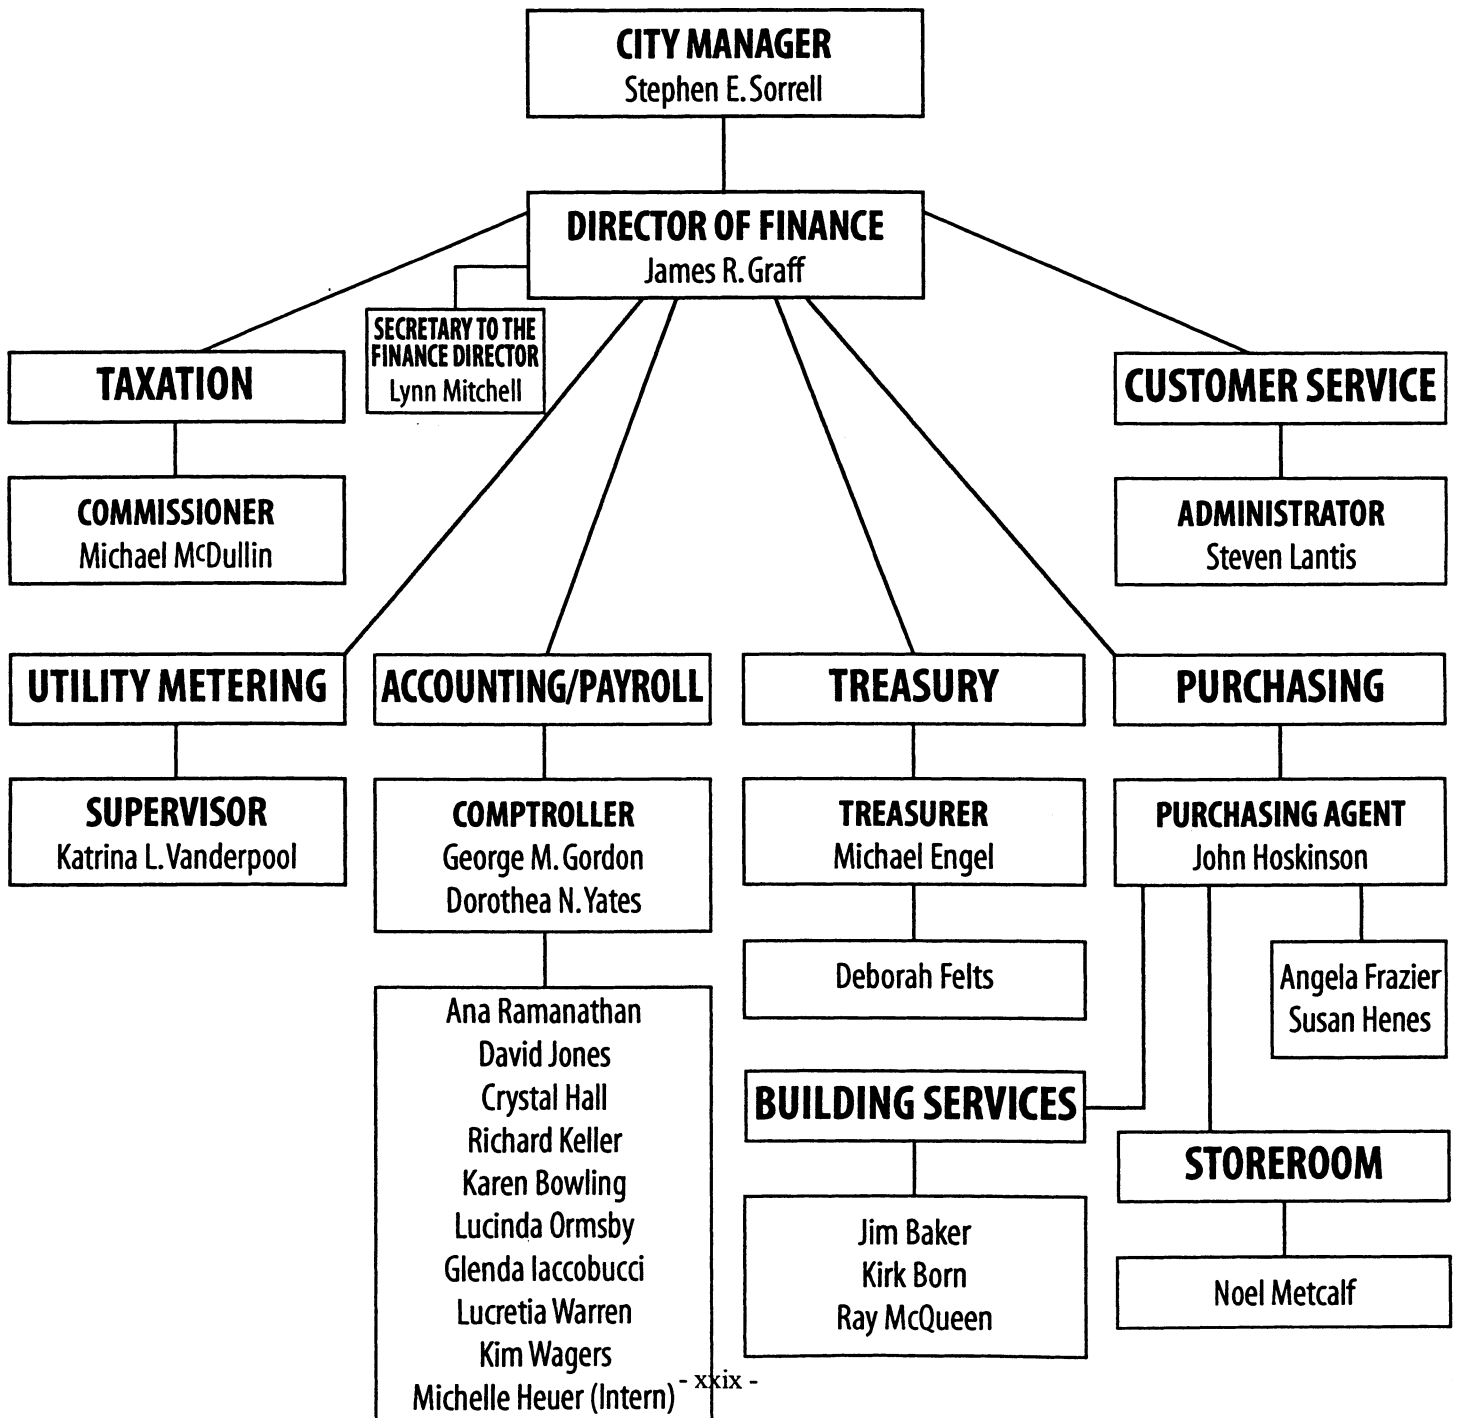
CITY MANAGER
Stephen E. Sorrell

DIRECTOR OF FINANCE
James R. Graff

SECRETARY TO THE FINANCE DIRECTOR
Lynn Mitchell

TAXATION

COMMISSIONER
Michael McDullin

CUSTOMER SERVICE

ADMINISTRATOR
Steven Lantis

UTILITY METERING

SUPERVISOR
Katrina L. Vanderpool

ACCOUNTING/PAYROLL

COMPTROLLER
George M. Gordon
Dorothea N. Yates

Ana Ramanathan
David Jones
Crystal Hall
Richard Keller
Karen Bowling
Lucinda Ormsby
Glenda Iaccobucci
Lucretia Warren
Kim Wagers
Michelle Heuer (Intern)

TREASURY

TREASURER
Michael Engel

Deborah Felts

BUILDING SERVICES

Jim Baker
Kirk Born
Ray McQueen

PURCHASING

PURCHASING AGENT
John Hoskinson

Angela Frazier
Susan Henes

STOREROOM

Noel Metcalf

- xxix -